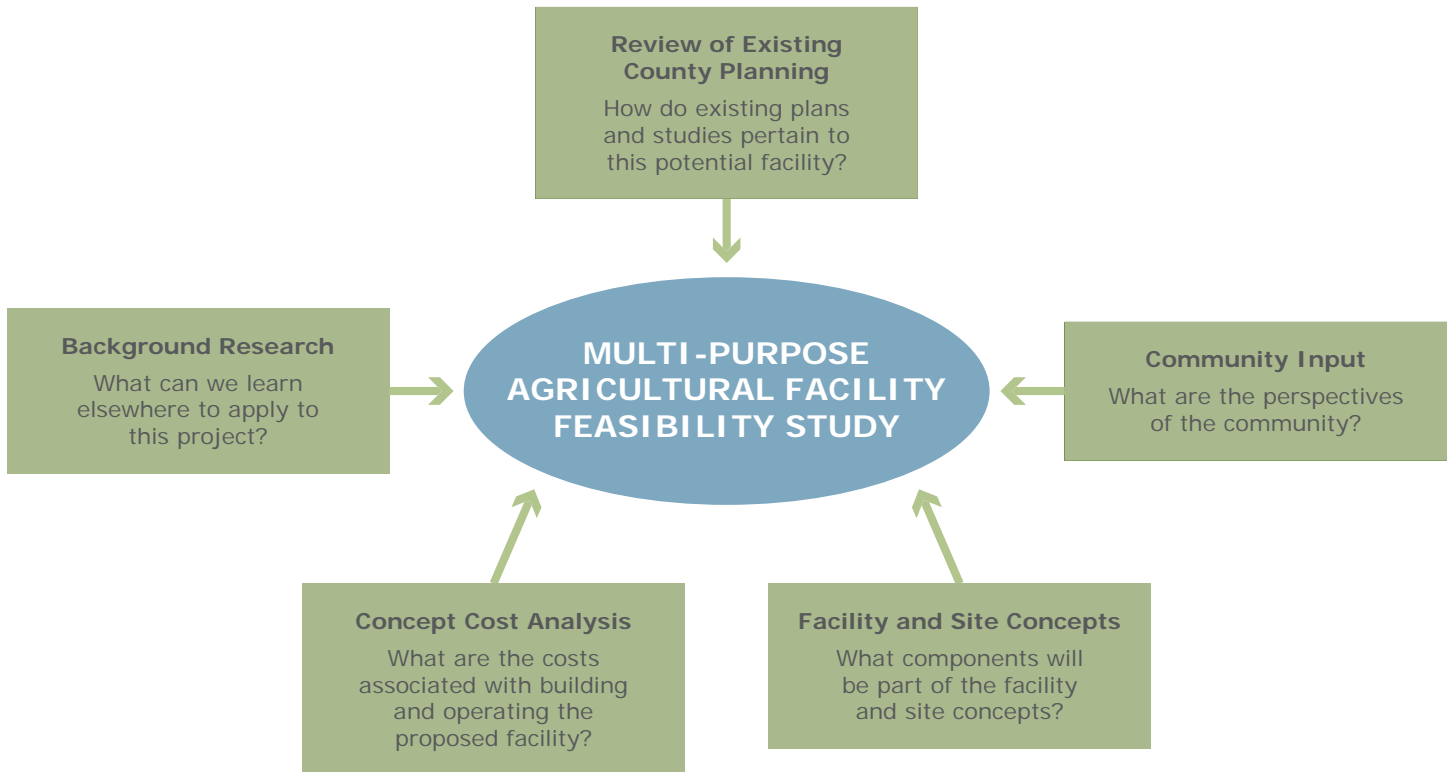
Review of Existing County Planning

How do existing plans and studies pertain to this potential facility?

Background Research

What can we learn elsewhere to apply to this project?

MULTI-PURPOSE AGRICULTURAL FACILITY FEASIBILITY STUDY

Community Input

What are the perspectives of the community?

Concept Cost Analysis

What are the costs associated with building and operating the proposed facility?

Facility and Site Concepts

What components will be part of the facility and site concepts?